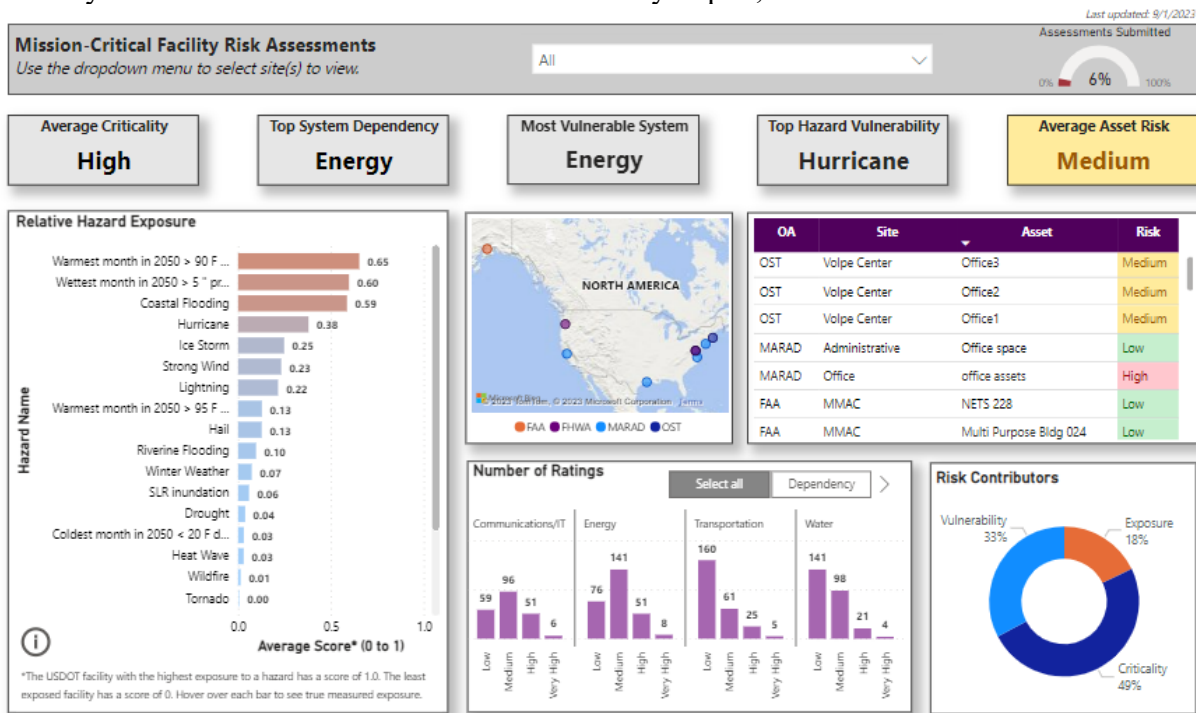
Last updated: 9/1/2023

Mission-Critical Facility Risk Assessments
Use the dropdown menu to select site(s) to view.

All

Assessments Submitted
0% 6% 100%

Average Criticality
High

Top System Dependency
Energy

Most Vulnerable System
Energy

Top Hazard Vulnerability
Hurricane

Average Asset Risk
Medium

Relative Hazard Exposure

Hazard Name

| Hazard | Score |
|---|---|
| Warmest month in 2050 > 90 F ... | 0.65 |
| Wettest month in 2050 > 5 " pr... | 0.60 |
| Coastal Flooding | 0.59 |
| Hurricane | 0.38 |
| Ice Storm | 0.25 |
| Strong Wind | 0.23 |
| Lightning | 0.22 |
| Warmest month in 2050 > 95 F ... | 0.13 |
| Hail | 0.13 |
| Riverine Flooding | 0.10 |
| Winter Weather | 0.07 |
| SLR inundation | 0.06 |
| Drought | 0.04 |
| Coldest month in 2050 < 20 F d... | 0.03 |
| Heat Wave | 0.03 |
| Wildfire | 0.01 |
| Tornado | 0.00 |

0.0 0.5 1.0
Average Score* (0 to 1)

*The USDOT facility with the highest exposure to a hazard has a score of 1.0. The least exposed facility has a score of 0. Hover over each bar to see true measured exposure.

NORTH AMERICA
Microsoft Bing © 2023 TomTom, © 2023 Microsoft Corporation Terms
FAA FHWA MARAD OST

| OA | Site | Asset | Risk |
|---|---|---|---|
| OST | Volpe Center | Office3 | Medium |
| OST | Volpe Center | Office2 | Medium |
| OST | Volpe Center | Office1 | Medium |
| MARAD | Administrative | Office space | Low |
| MARAD | Office | office assets | High |
| FAA | MMAC | NETS 228 | Low |
| FAA | MMAC | Multi Purpose Bldg 024 | Low |

Number of Ratings
Select all Dependency

| | Low | Medium | High | Very High |
|---|---|---|---|---|
| Communications/IT | 59 | 96 | 51 | 6 |
| Energy | 76 | 141 | 51 | 8 |
| Transportation | 160 | 61 | 25 | 5 |
| Water | 141 | 98 | 21 | 4 |

Risk Contributors
Vulnerability 33%
Exposure 18%
Criticality 49%